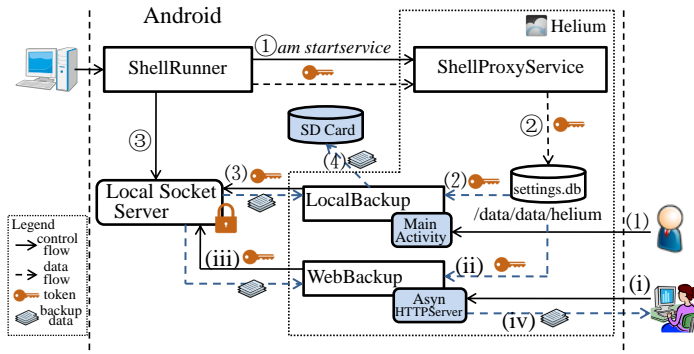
Android

Helium

① am startservice

ShellRunner

ShellProxyService

③

SD Card

②

④

(3)

(2)

settings.db

Local Socket Server

LocalBackup

/data/data/helium

(1)

Main Activity

(iii)

(ii)

WebBackup

(i)

Asyn HTTPServer

(iv)

Legend

control flow

data flow

token

backup data